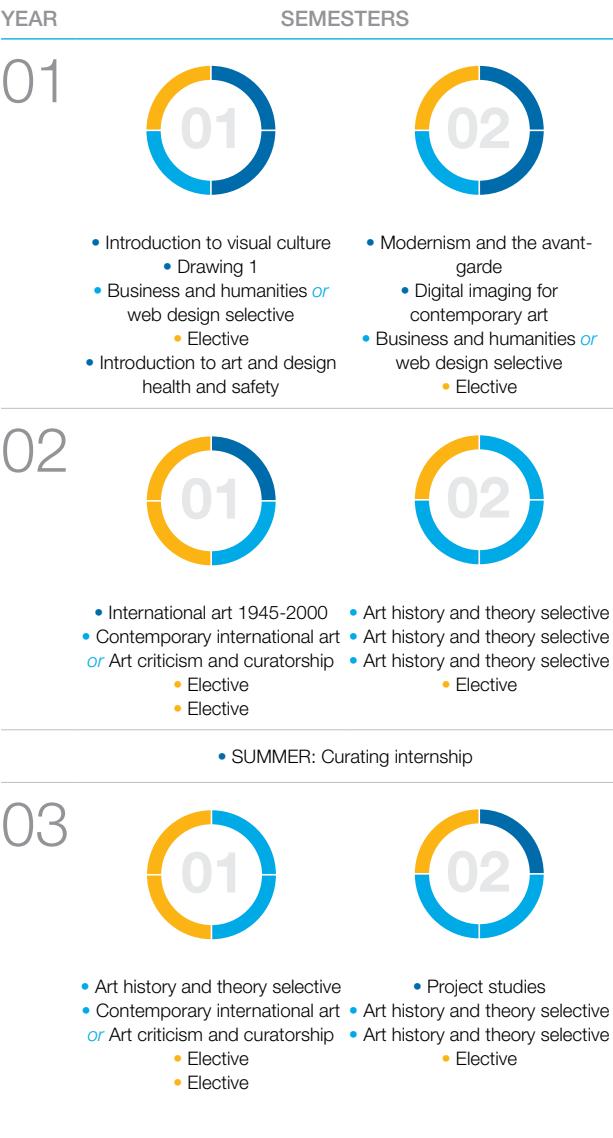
YEAR SEMESTERS

01

01

• Introduction to visual culture
• Drawing 1
• Business and humanities *or* web design selective
• Elective
• Introduction to art and design health and safety

02

• Modernism and the avant-garde
• Digital imaging for contemporary art
• Business and humanities *or* web design selective
• Elective

02

01

• International art 1945-2000
• Contemporary international art *or* Art criticism and curatorship
• Elective
• Elective

02

• Art history and theory selective
• Art history and theory selective
• Art history and theory selective
• Elective

• SUMMER: Curating internship

03

01

• Art history and theory selective
• Contemporary international art *or* Art criticism and curatorship
• Elective
• Elective

02

• Project studies
• Art history and theory selective
• Art history and theory selective
• Elective